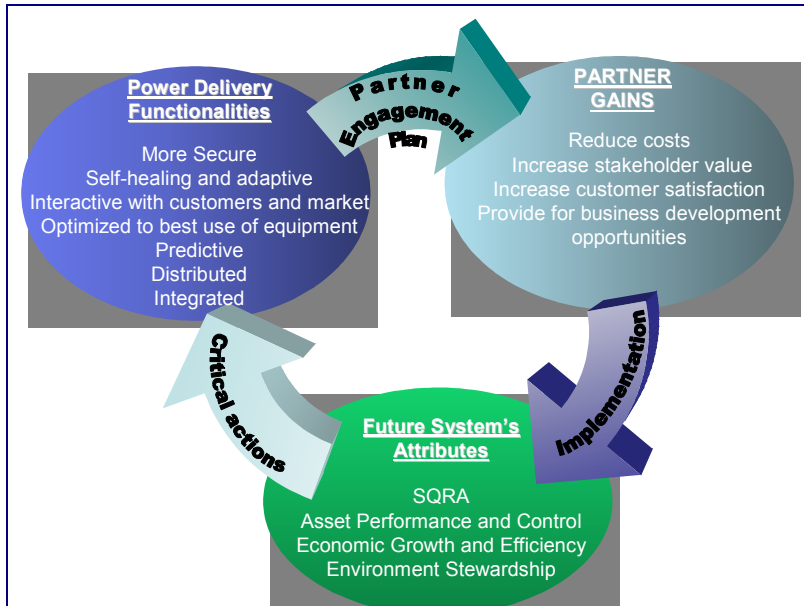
Power Delivery Functionalities

More Secure
Self-healing and adaptive
Interactive with customers and market
Optimized to best use of equipment
Predictive
Distributed
Integrated

Partner Engagement Plan

PARTNER GAINS

Reduce costs
Increase stakeholder value
Increase customer satisfaction
Provide for business development opportunities

Implementation

Future System's Attributes

SQRA
Asset Performance and Control
Economic Growth and Efficiency
Environment Stewardship

Critical actions